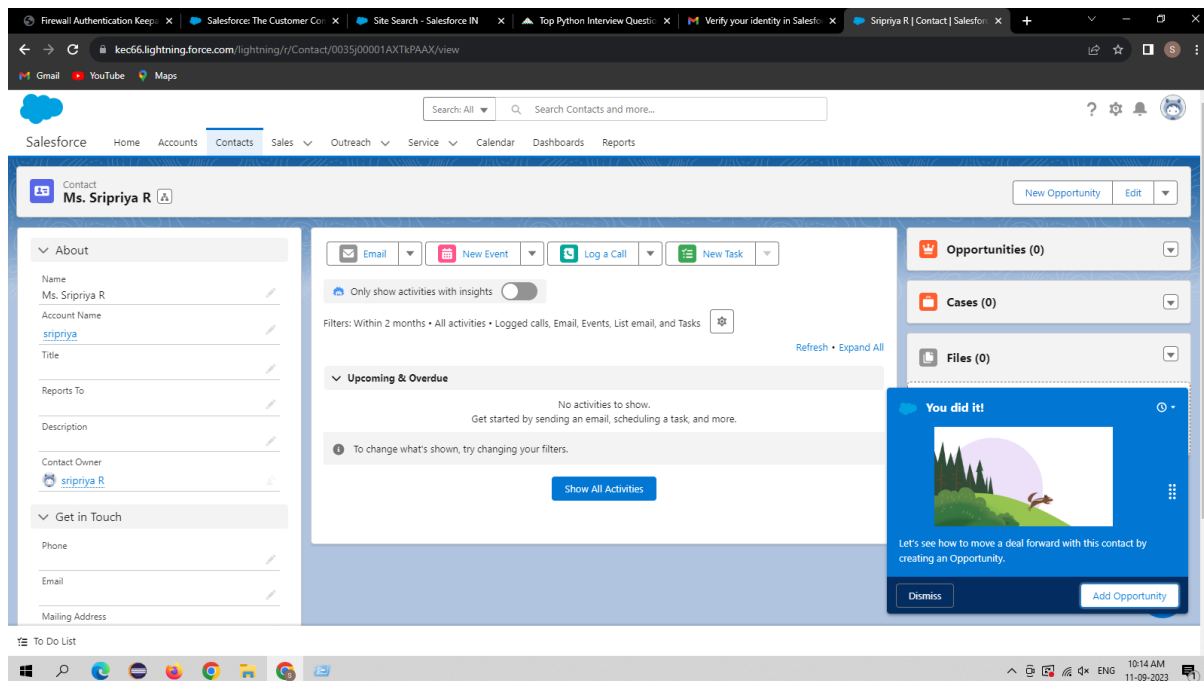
Firewall Authentication Keepa ×
Salesforce: The Customer Co ×
Site Search - Salesforce IN ×
Top Python Interview Questio ×
Verify your identity in Salesfo ×
Sripriya R | Contact | Salesfo ×

kec66.lightning.force.com/lightning/r/Contact/0035j00001AXTkPAAX/view

Gmail YouTube Maps

Search: All
Search Contacts and more...

Salesforce Home Accounts Contacts Sales Outreach Service Calendar Dashboards Reports

Contact
Ms. Sripriya R

New Opportunity Edit

About
Name
Ms. Sripriya R
Account Name
sripriya
Title
Reports To
Description
Contact Owner
sripriya R

Get in Touch
Phone
Email
Mailing Address

Email New Event Log a Call New Task

Only show activities with insights

Filters: Within 2 months • All activities • Logged calls, Email, Events, List email, and Tasks

Refresh • Expand All

Upcoming & Overdue

No activities to show.
Get started by sending an email, scheduling a task, and more.

To change what's shown, try changing your filters.

Show All Activities

Opportunities (0)
Cases (0)
Files (0)

You did it!

Let's see how to move a deal forward with this contact by creating an Opportunity.

Dismiss
Add Opportunity

To Do List

ENG 10:14 AM 11-09-2023